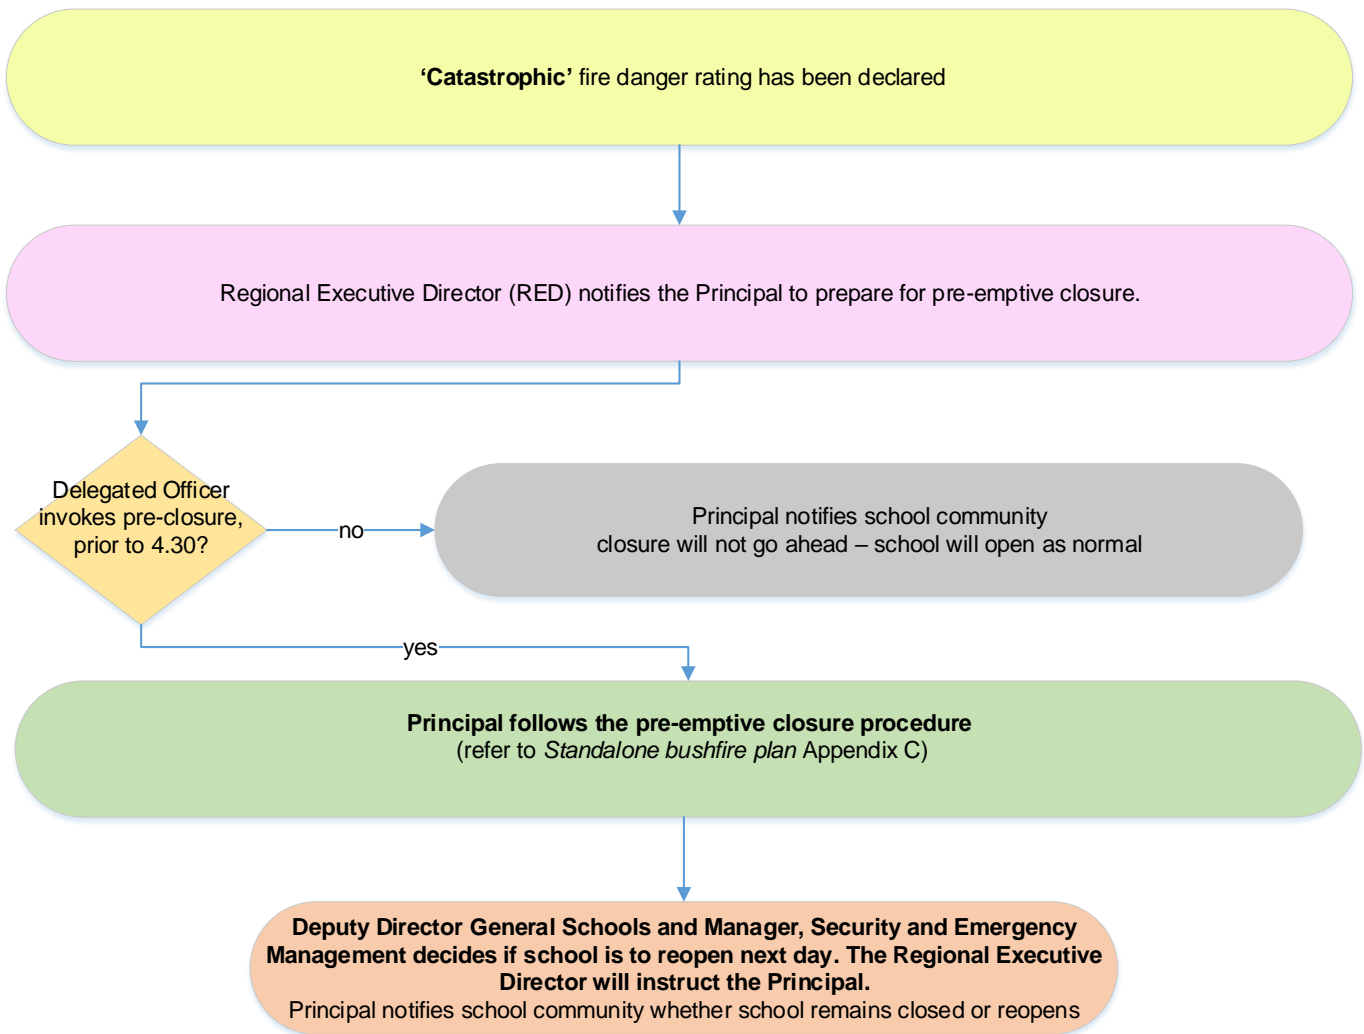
**'Catastrophic'** fire danger rating has been declared

Regional Executive Director (RED) notifies the Principal to prepare for pre-emptive closure.

Delegated Officer invokes pre-closure, prior to 4.30?

no

Principal notifies school community closure will not go ahead – school will open as normal

yes

**Principal follows the pre-emptive closure procedure**
(refer to *Standalone bushfire plan* Appendix C)

**Deputy Director General Schools and Manager, Security and Emergency Management decides if school is to reopen next day. The Regional Executive Director will instruct the Principal.**
Principal notifies school community whether school remains closed or reopens